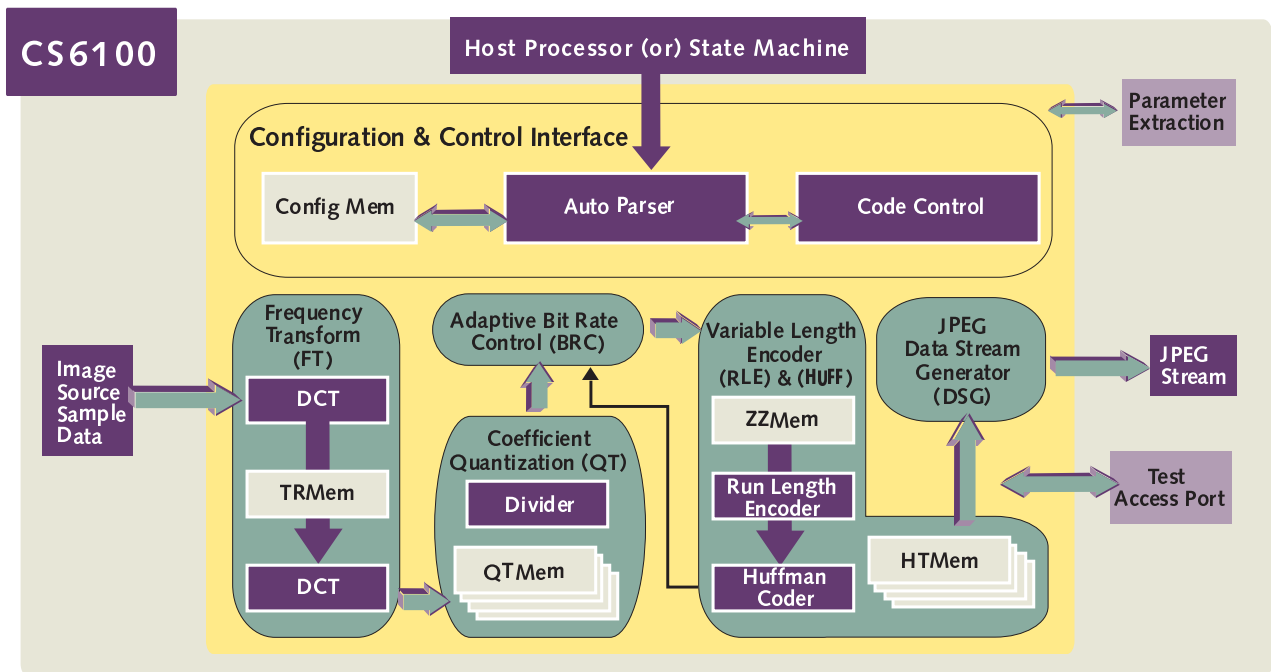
CS6100

Host Processor (or) State Machine

Parameter Extraction

Configuration & Control Interface

Config Mem

Auto Parser

Code Control

Frequency Transform (FT)

DCT

TRMem

DCT

Image Source Sample Data

Adaptive Bit Rate Control (BRC)

Coefficient Quantization (QT)

Divider

QTMem

Variable Length Encoder (RLE) & (HUFF)

ZZMem

Run Length Encoder

Huffman Coder

JPEG Data Stream Generator (DSG)

HTMem

JPEG Stream

Test Access Port